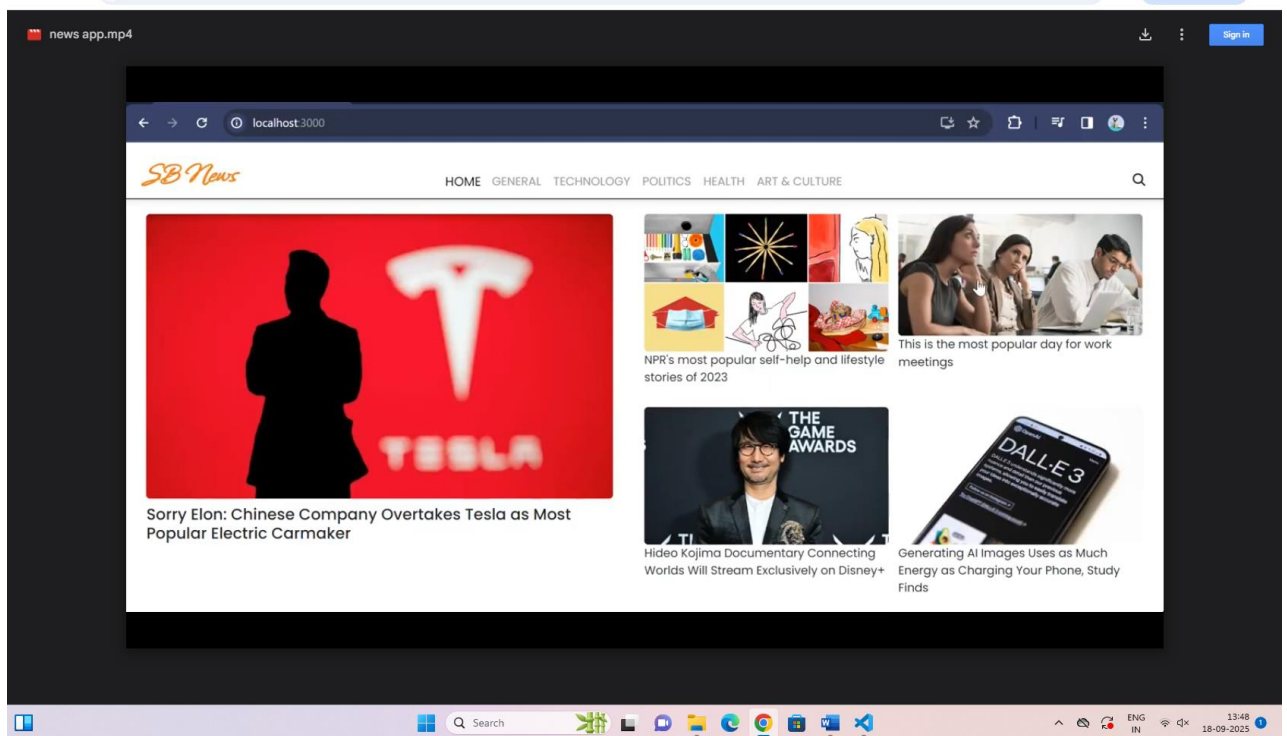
news app.mp4

Sign in

localhost:3000

SB News

HOME GENERAL TECHNOLOGY POLITICS HEALTH ART & CULTURE

TESLA

Sorry Elon: Chinese Company Overtakes Tesla as Most Popular Electric Carmaker

NPR's most popular self-help and lifestyle stories of 2023

This is the most popular day for work meetings

THE GAME AWARDS

Hideo Kojima Documentary Connecting Worlds Will Stream Exclusively on Disney+

DALL·E 3

Generating AI Images Uses as Much Energy as Charging Your Phone, Study Finds

Search

ENG IN

13:48
18-09-2025